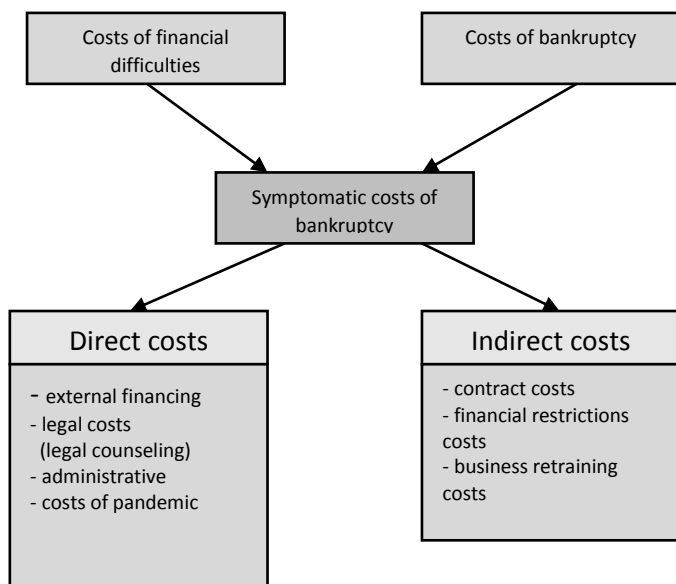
Costs of financial difficulties

Costs of bankruptcy

Symptomatic costs of bankruptcy

Direct costs

- external financing
- legal costs (legal counseling)
- administrative
- costs of pandemic

Indirect costs

- contract costs
- financial restrictions costs
- business retraining costs